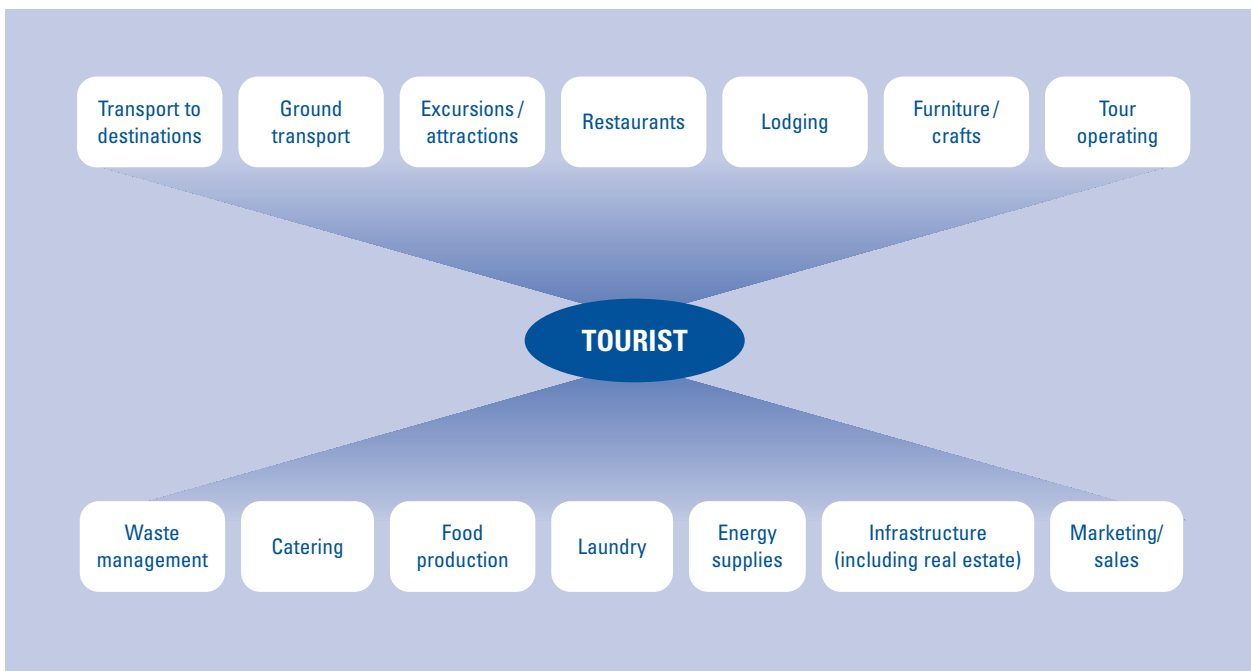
Transport to destinations

Ground transport

Excursions / attractions

Restaurants

Lodging

Furniture / crafts

Tour operating

TOURIST

Waste management

Catering

Food production

Laundry

Energy supplies

Infrastructure (including real estate)

Marketing/ sales